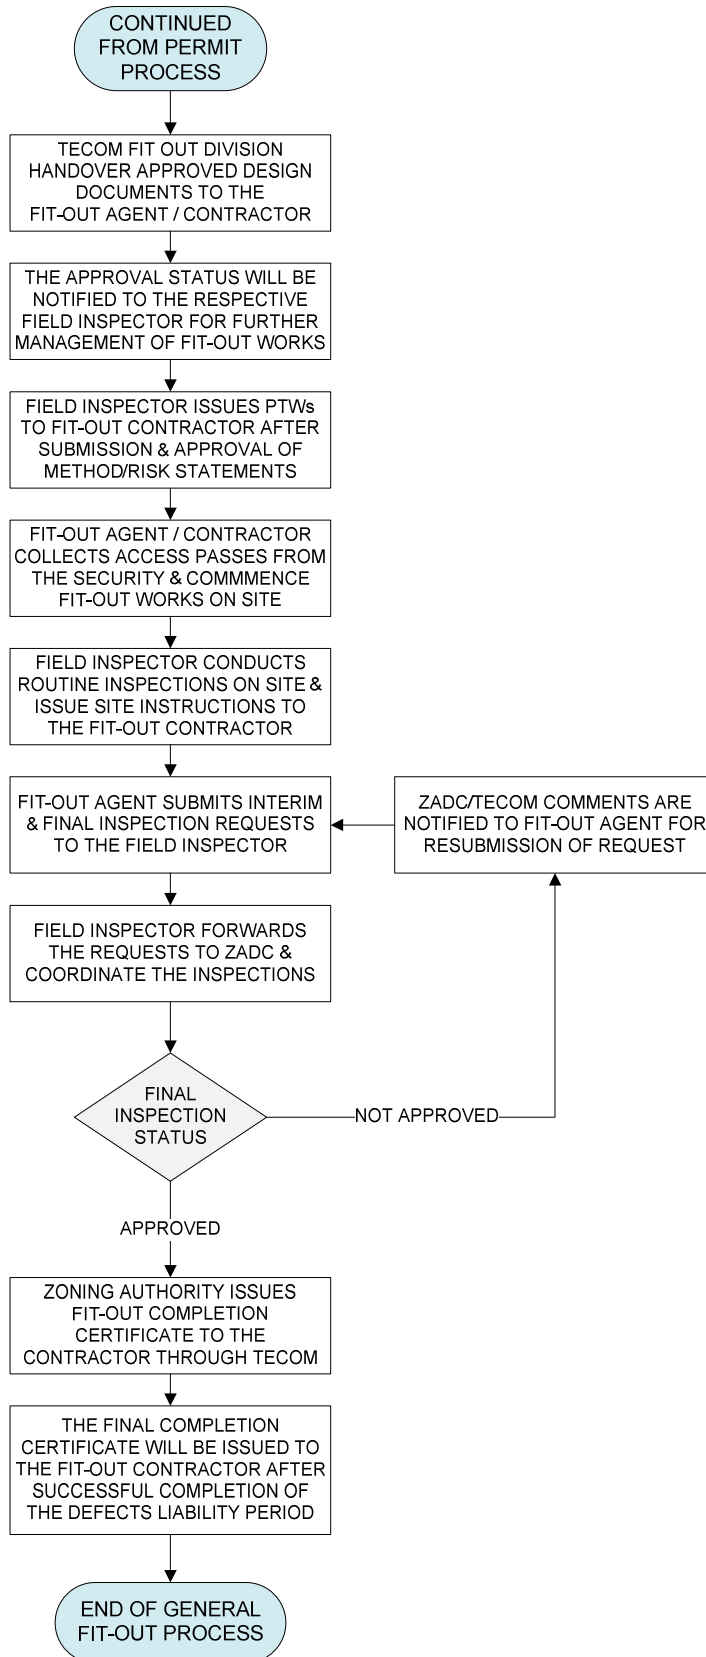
CONTINUED FROM PERMIT PROCESS

TECOM FIT OUT DIVISION HANDOVER APPROVED DESIGN DOCUMENTS TO THE FIT-OUT AGENT / CONTRACTOR

THE APPROVAL STATUS WILL BE NOTIFIED TO THE RESPECTIVE FIELD INSPECTOR FOR FURTHER MANAGEMENT OF FIT-OUT WORKS

FIELD INSPECTOR ISSUES PTWs TO FIT-OUT CONTRACTOR AFTER SUBMISSION & APPROVAL OF METHOD/RISK STATEMENTS

FIT-OUT AGENT / CONTRACTOR COLLECTS ACCESS PASSES FROM THE SECURITY & COMMMENCE FIT-OUT WORKS ON SITE

FIELD INSPECTOR CONDUCTS ROUTINE INSPECTIONS ON SITE & ISSUE SITE INSTRUCTIONS TO THE FIT-OUT CONTRACTOR

FIT-OUT AGENT SUBMITS INTERIM & FINAL INSPECTION REQUESTS TO THE FIELD INSPECTOR

ZADC/TECOM COMMENTS ARE NOTIFIED TO FIT-OUT AGENT FOR RESUBMISSION OF REQUEST

FIELD INSPECTOR FORWARDS THE REQUESTS TO ZADC & COORDINATE THE INSPECTIONS

FINAL INSPECTION STATUS

NOT APPROVED

APPROVED

ZONING AUTHORITY ISSUES FIT-OUT COMPLETION CERTIFICATE TO THE CONTRACTOR THROUGH TECOM

THE FINAL COMPLETION CERTIFICATE WILL BE ISSUED TO THE FIT-OUT CONTRACTOR AFTER SUCCESSFUL COMPLETION OF THE DEFECTS LIABILITY PERIOD

END OF GENERAL FIT-OUT PROCESS